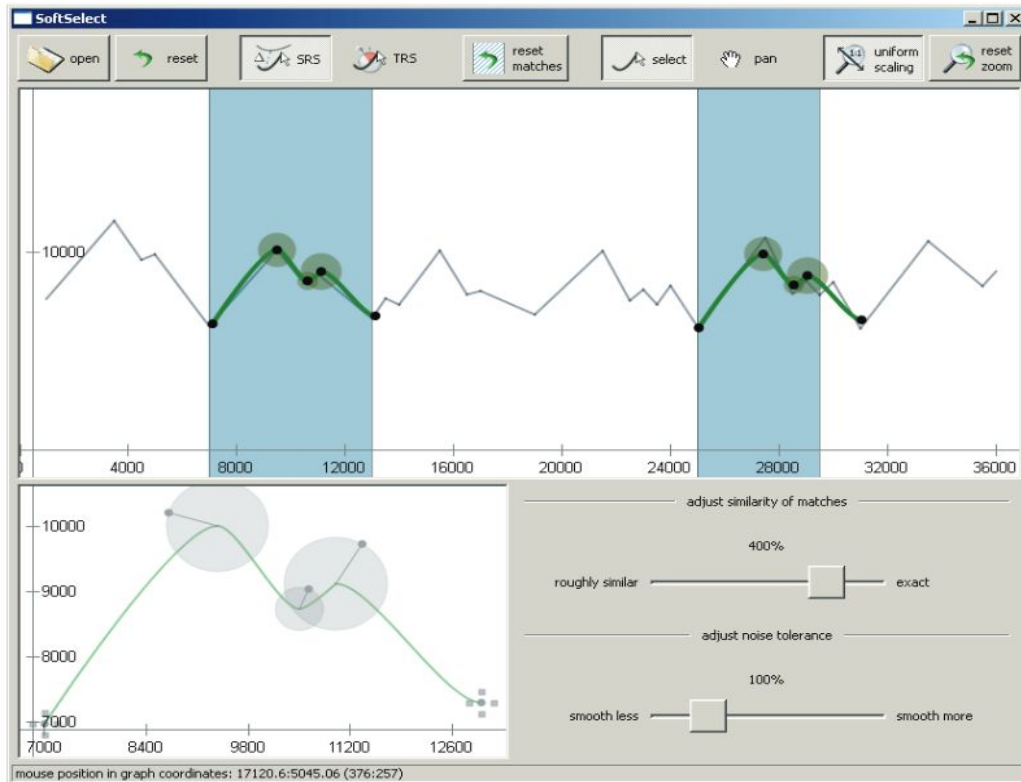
SoftSelect

open
reset
SRS
TRS
reset matches
select
pan
1:1 uniform scaling
reset zoom

10000

0
4000
8000
12000
16000
20000
24000
28000
32000
36000

10000
9000
8000
7000
7000
8400
9800
11200
12600

adjust similarity of matches
400%
roughly similar
exact

adjust noise tolerance
100%
smooth less
smooth more

mouse position in graph coordinates: 17120.6:5045.06 (376:257)